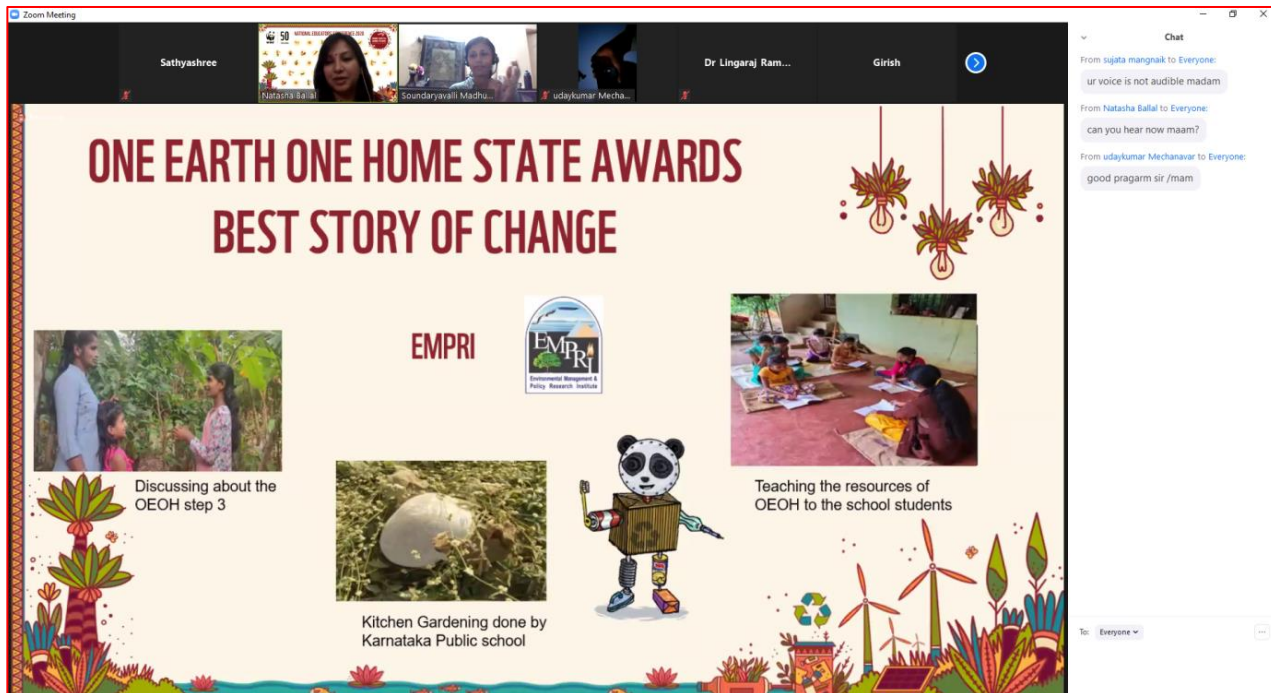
Zoom Meeting

Sathyashree

50

NATIONAL EDUCATORS

Natasha Ballal

Soundaryavalli Madhu...

udaykumar Mecha...

Dr Lingaraj Ram...

Girish

ONE EARTH ONE HOME STATE AWARDS
BEST STORY OF CHANGE

EMPRI

EMPRI
Environmental Management & Policy Research Institute

Discussing about the OEOH step 3

Kitchen Gardening done by Karnataka Public school

Teaching the resources of OEOH to the school students

Chat

From sujata mangnaik to Everyone:
ur voice is not audible madam

From Natasha Ballal to Everyone:
can you hear now maam?

From udaykumar Mechanavar to Everyone:
good pragarm sir /mam

To: Everyone